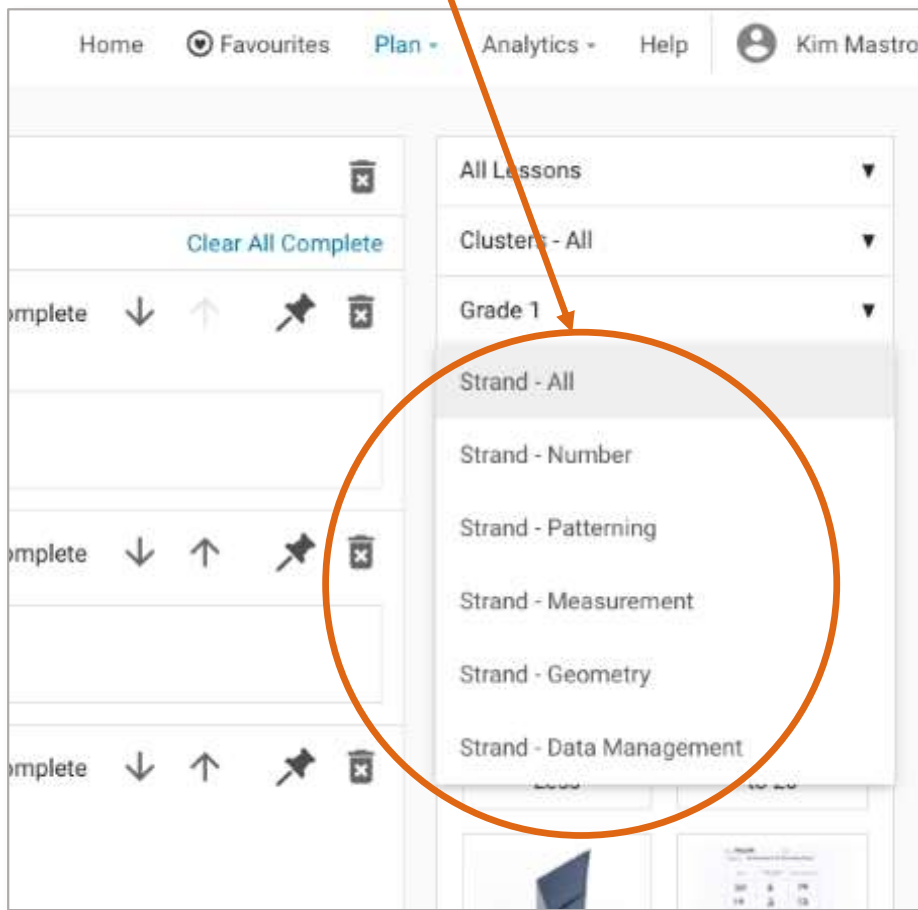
Home Favourites Plan Analytics Help Kim Mastro

All Lessons

Clusters - All

Grade 1

Clear All Complete

mplete

mplete

mplete

Strand - All

Strand - Number

Strand - Patterning

Strand - Measurement

Strand - Geometry

Strand - Data Management

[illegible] to 20